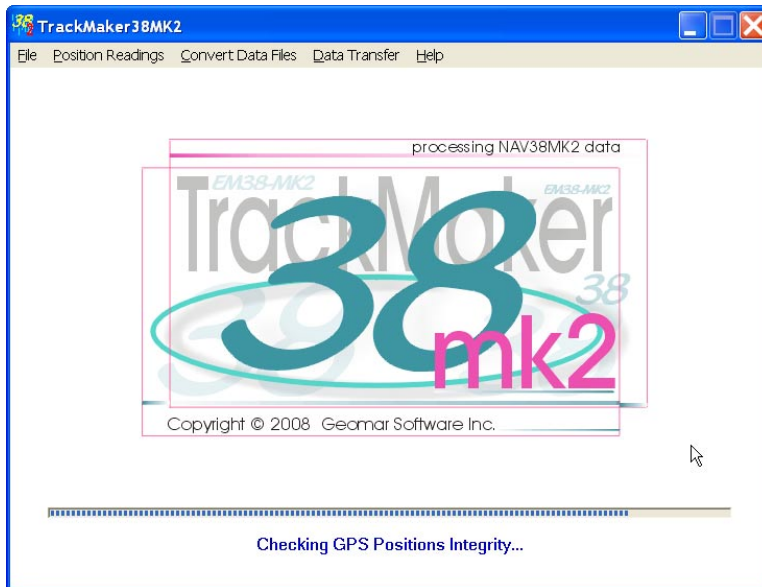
TrackMaker38MK2

File Position Readings Convert Data Files Data Transfer Help

processing NAV38MK2 data

EM38-MK2

EM38-MK2

TrackMaker

38

38

38

mk2

Copyright © 2008 Geomar Software Inc.

Checking GPS Positions Integrity...